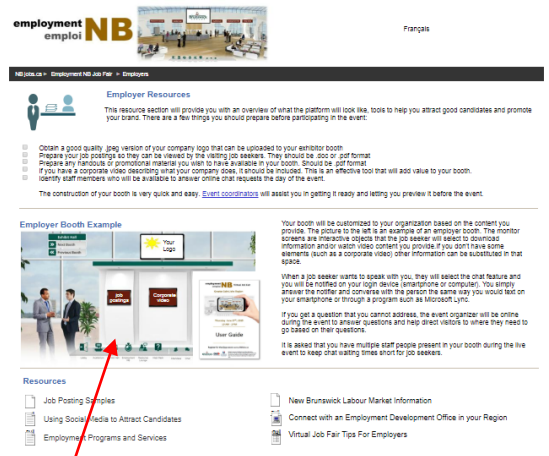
employment emploi NB

Français

NBjobs.ca » Employment NB Job Fair » Employers

Employer Resources

This resource section will provide you with an overview of what the platform will look like, tools to help you attract good candidates and promote your brand. There are a few things you should prepare before participating in the event:

Obtain a good quality .jpeg version of your company logo that can be uploaded to your exhibitor booth
Prepare your job postings so they can be viewed by the visiting job seekers. They should be .doc or .pdf format
Prepare any handouts or promotional material you wish to have available in your booth. Should be .pdf format
If you have a corporate video describing what your company does, it should be included. This is an effective tool that will add value to your booth.
Identify staff members who will be available to answer online chat requests the day of the event.

The construction of your booth is very quick and easy. Event coordinators will assist you in getting it ready and letting you preview it before the event.

Employer Booth Example

Your Logo

job postings

Corporate video

User Guide

Your booth will be customized to your organization based on the content you provide. The picture to the left is an example of an employer booth. The monitor screens are interactive objects that the job seeker will select to download information and/or watch video content you provide if you don't have some elements (such as a corporate video) other information can be substituted in that space.

When a job seeker wants to speak with you, they will select the chat feature and you will be notified on your login device (smartphone or computer). You simply answer the notifier and converse with the person the same way you would text on your smartphone or through a program such as Microsoft Lync.

If you get a question that you cannot address, the event organizer will be online during the event to answer questions and help direct visitors to where they need to go based on their questions.

It is asked that you have multiple staff people present in your booth during the live event to keep chat waiting times short for job seekers.

Resources

Job Posting Samples
Using Social Media to Attract Candidates
Employment Programs and Services
New Brunswick Labour Market Information
Connect with an Employment Development Office in your Region
Virtual Job Fair Tips For Employers